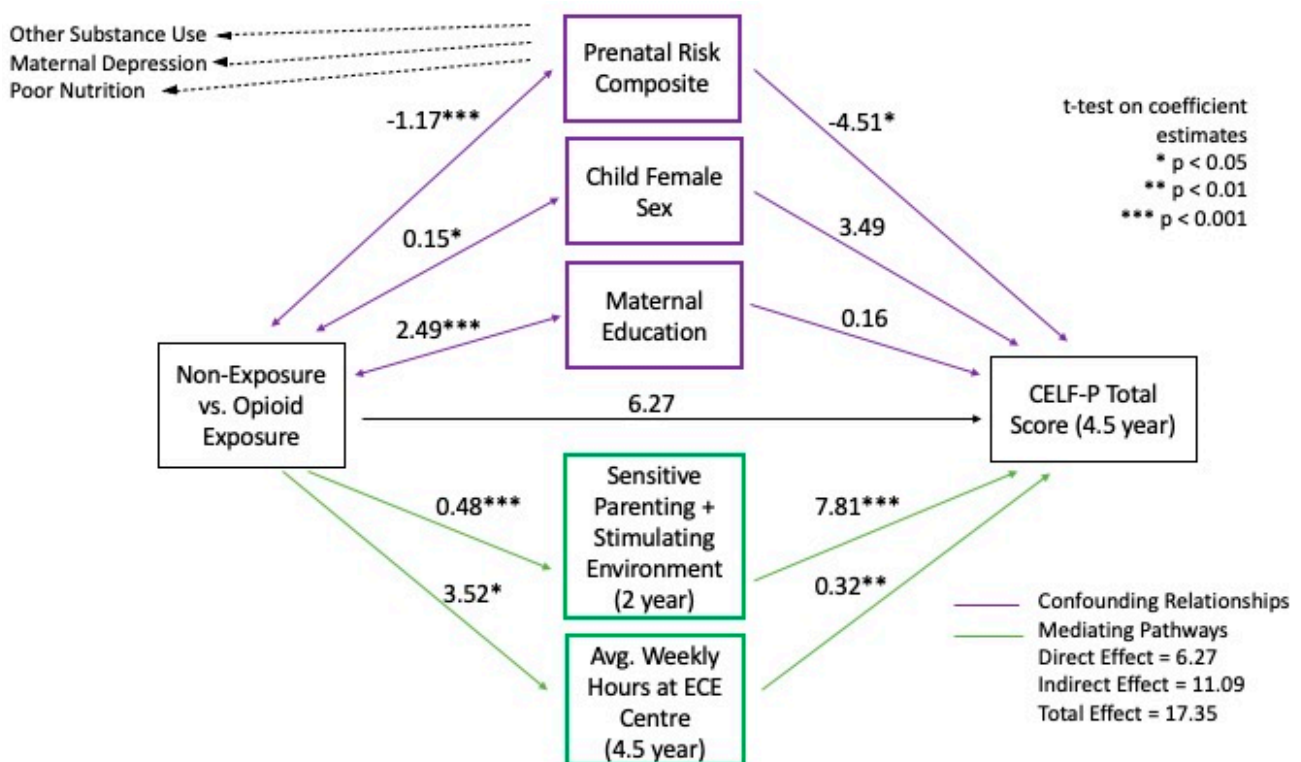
Other Substance Use
Maternal Depression
Poor Nutrition

Prenatal Risk Composite

-1.17***

-4.51*

t-test on coefficient estimates
* p < 0.05
** p < 0.01
*** p < 0.001

Child Female Sex

0.15*

3.49

Maternal Education

2.49***

0.16

Non-Exposure vs. Opioid Exposure

6.27

CELF-P Total Score (4.5 year)

Sensitive Parenting + Stimulating Environment (2 year)

0.48***

7.81***

3.52*

0.32**

Avg. Weekly Hours at ECE Centre (4.5 year)

Confounding Relationships
Mediating Pathways
Direct Effect = 6.27
Indirect Effect = 11.09
Total Effect = 17.35